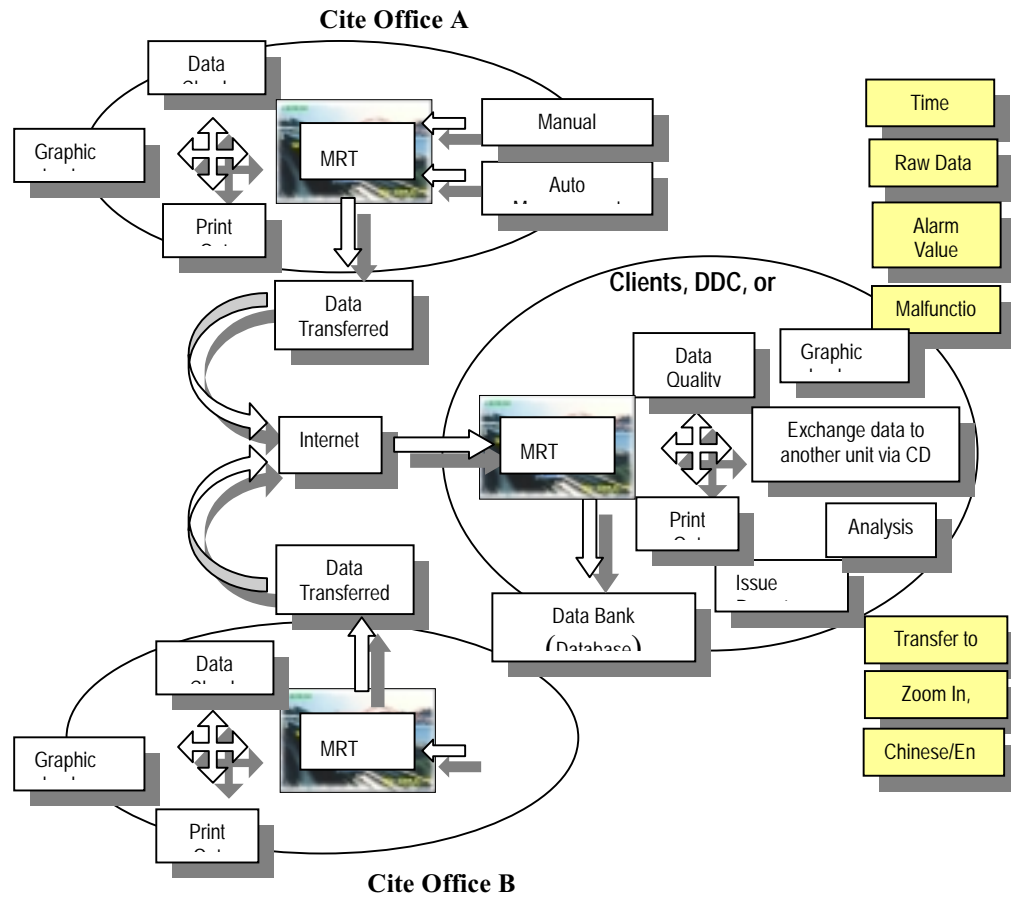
Cite Office A

Data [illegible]

Graphic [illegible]

MRT

Manual

Auto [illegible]

Print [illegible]

Time

Raw Data

Alarm Value

Malfunctio

Clients, DDC, or

Data Transferred

Data Quality

Graphic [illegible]

Internet

MRT

Exchange data to another unit via CD

Print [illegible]

Analysis

Data Transferred

Issue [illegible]

Data Bank (Database)

Transfer to

Zoom In,

Chinese/En

Data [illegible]

Graphic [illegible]

MRT

Print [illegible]

Cite Office B